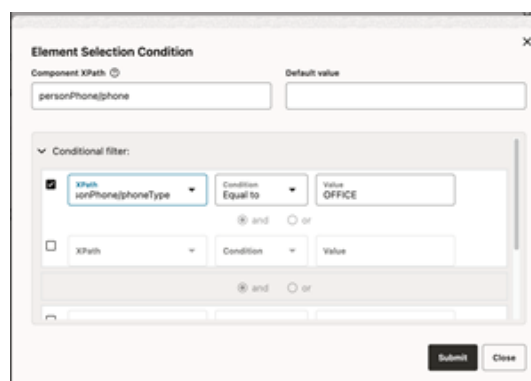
Element Selection Condition

×

Component XPath ⓘ

personPhone/phone

Default value

Conditional filter:

XPath
sonPhone/phoneType

Condition
Equal to

Value
OFFICE

and or

XPath

Condition

Value

and or

Submit

Close